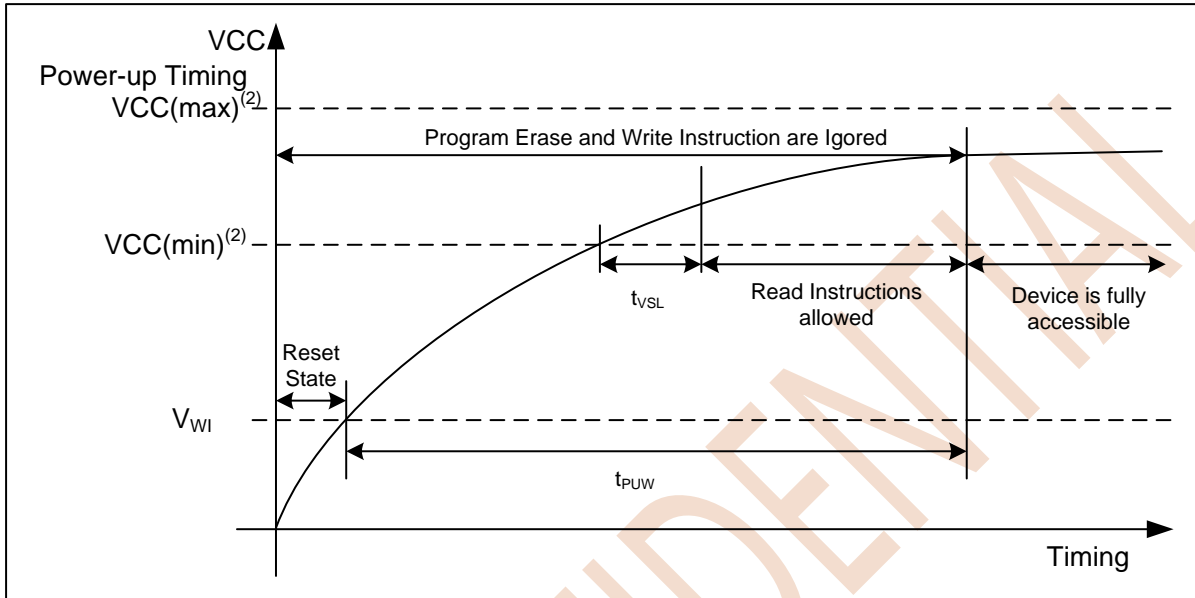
VCC
Power-up Timing
VCC(max)$^{(2)}$
Program Erase and Write Instruction are Igored
VCC(min)$^{(2)}$
$t_{VSL}$
Read Instructions allowed
Device is fully accessible
Reset State
$V_{WI}$
$t_{PUW}$
Timing
CONFIDENTIAL